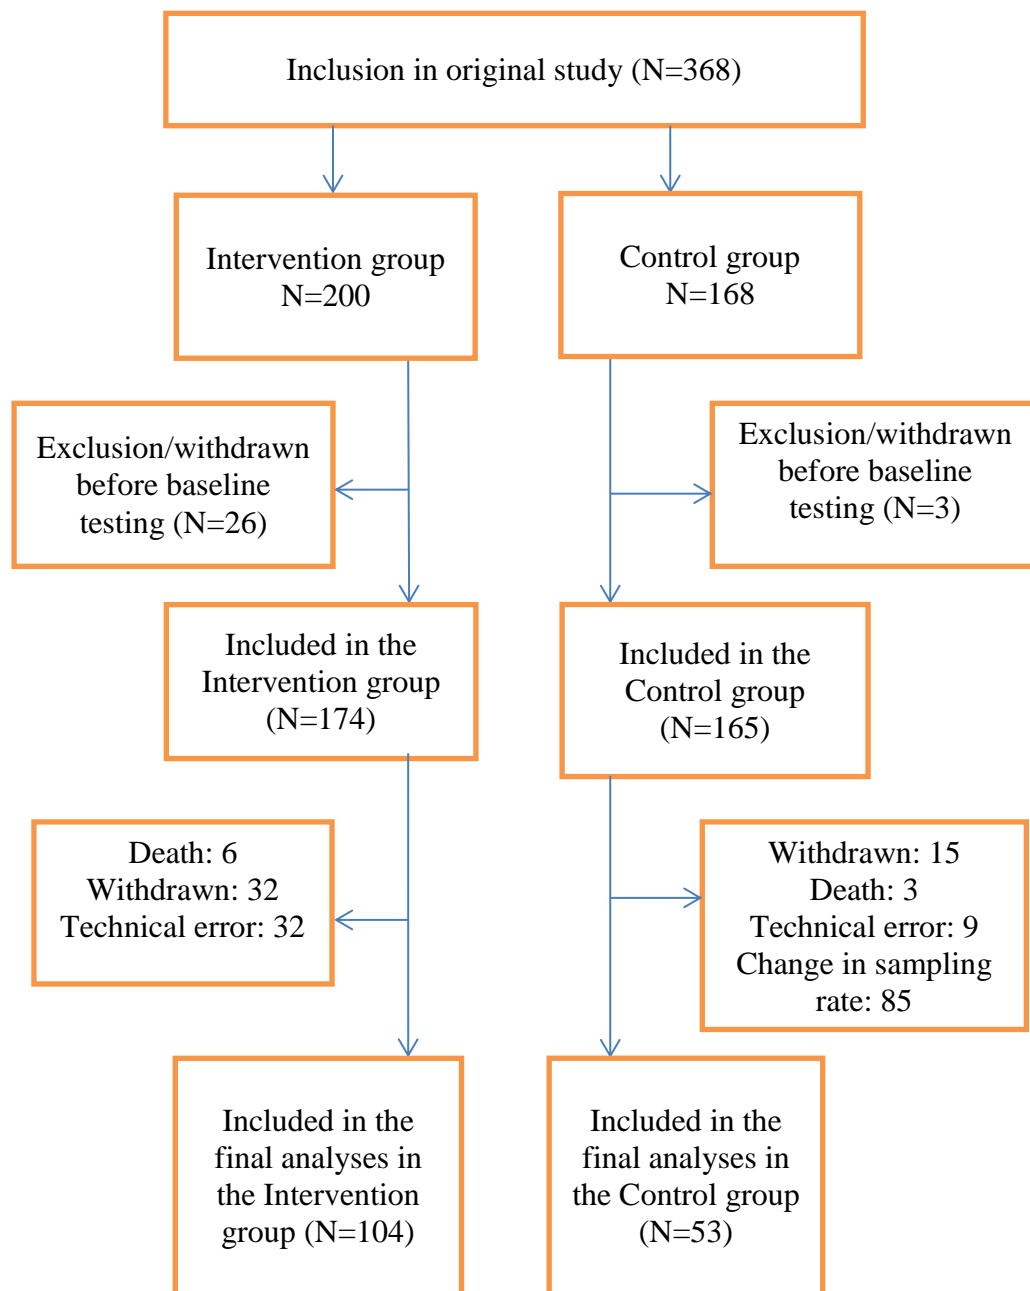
Inclusion in original study (N=368)

Intervention group
N=200

Control group
N=168

Exclusion/withdrawn before baseline testing (N=26)

Exclusion/withdrawn before baseline testing (N=3)

Included in the Intervention group (N=174)

Included in the Control group (N=165)

Death: 6
Withdrawn: 32
Technical error: 32

Withdrawn: 15
Death: 3
Technical error: 9
Change in sampling rate: 85

Included in the final analyses in the Intervention group (N=104)

Included in the final analyses in the Control group (N=53)